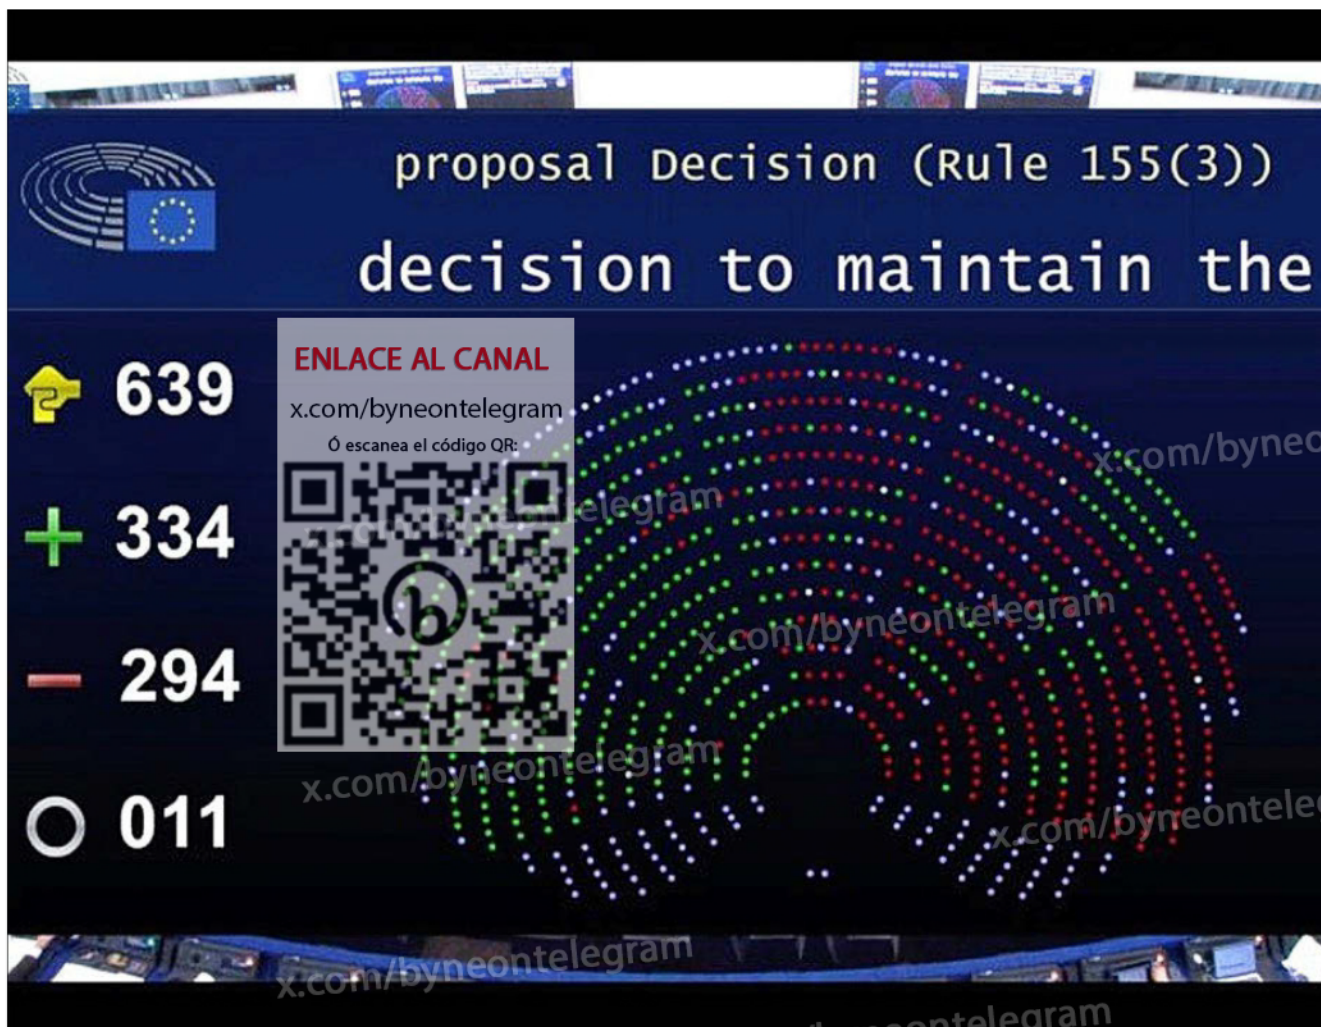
proposal Decision (Rule 155(3))

decision to maintain the

639

334

294

011

ENLACE AL CANAL

x.com/byneontelegram

Ó escanea el código QR:

x.com/byneo

x.com/byneontelegram

x.com/byneontelegram

x.com/byneontelegram

x.com/byneontele

x.com/byneontelegram

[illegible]eontelegram